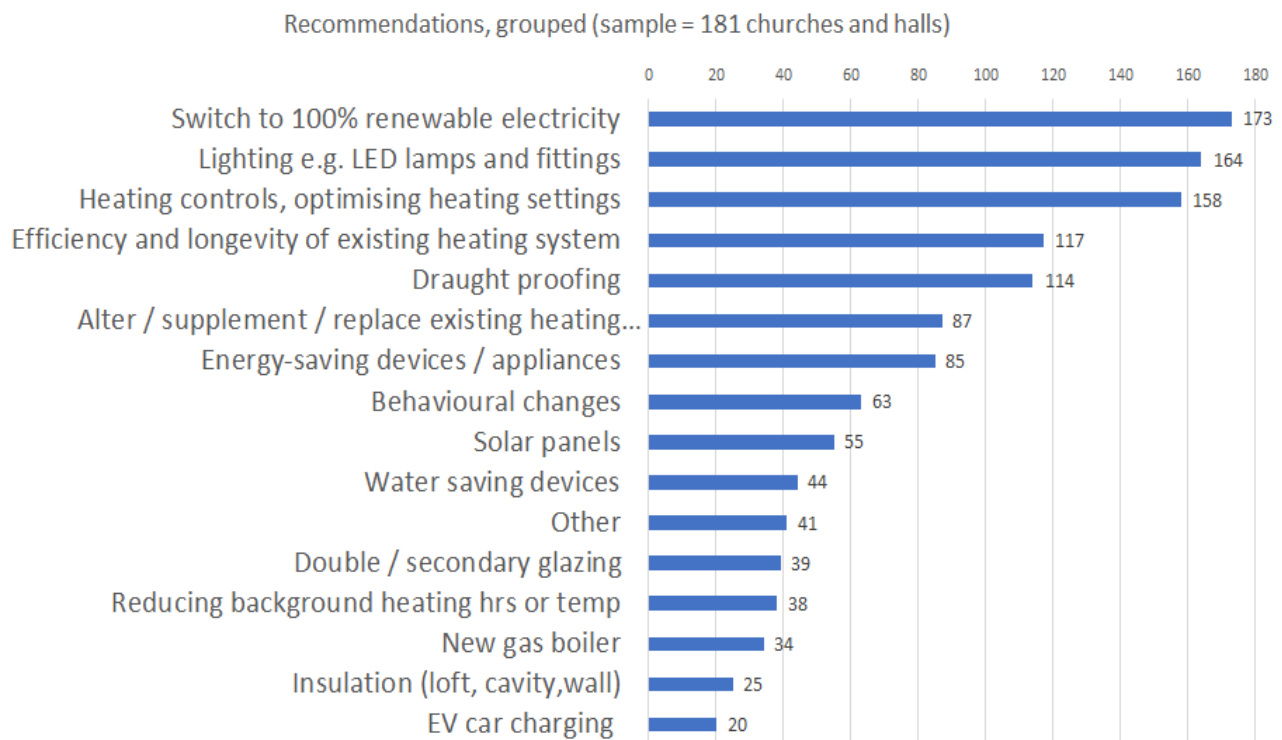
Recommendations, grouped (sample = 181 churches and halls)

0 20 40 60 80 100 120 140 160 180

Switch to 100% renewable electricity 173
Lighting e.g. LED lamps and fittings 164
Heating controls, optimising heating settings 158
Efficiency and longevity of existing heating system 117
Draught proofing 114
Alter / supplement / replace existing heating... 87
Energy-saving devices / appliances 85
Behavioural changes 63
Solar panels 55
Water saving devices 44
Other 41
Double / secondary glazing 39
Reducing background heating hrs or temp 38
New gas boiler 34
Insulation (loft, cavity,wall) 25
EV car charging 20